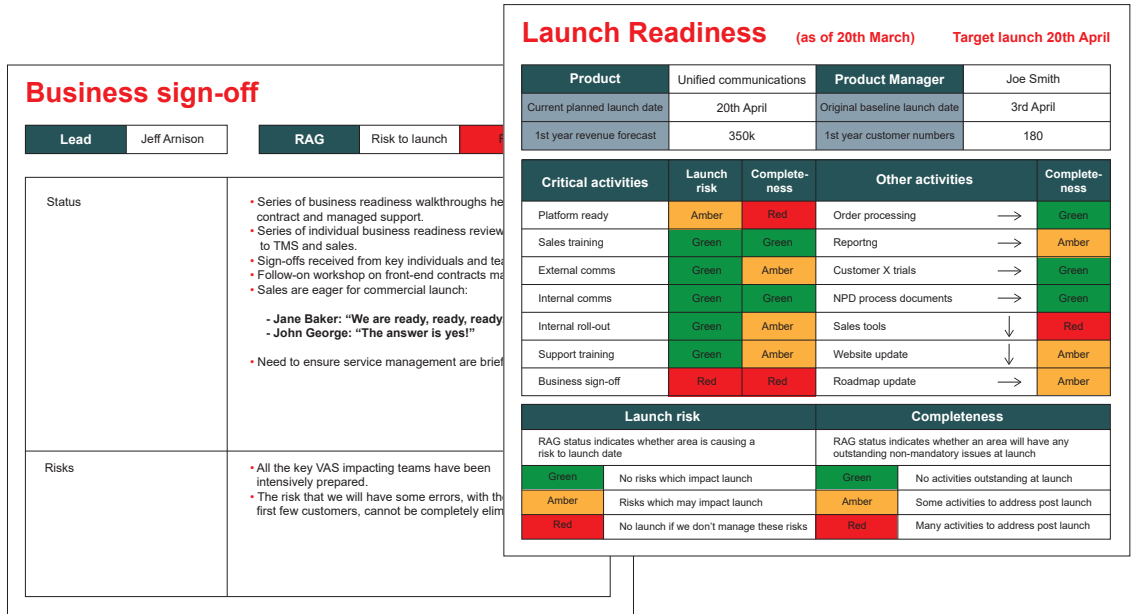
Business sign-off

| Lead | Jeff Arnison | RAG | Risk to launch | R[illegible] |
|---|---|---|---|---|

| Status | • Series of business readiness walkthroughs he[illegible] contract and managed support. • Series of individual business readiness review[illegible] to TMS and sales. • Sign-offs received from key individuals and tea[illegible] • Follow-on workshop on front-end contracts ma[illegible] • Sales are eager for commercial launch: - Jane Baker: "We are ready, ready, ready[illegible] - John George: "The answer is yes!" • Need to ensure service management are brief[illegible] |
|---|---|
| Risks | • All the key VAS impacting teams have been intensively prepared. • The risk that we will have some errors, with the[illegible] first few customers, cannot be completely elim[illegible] |

Launch Readiness (as of 20th March) Target launch 20th April

| Product | Unified communications | Product Manager | Joe Smith |
|---|---|---|---|
| Current planned launch date | 20th April | Original baseline launch date | 3rd April |
| 1st year revenue forecast | 350k | 1st year customer numbers | 180 |

| Critical activities | Launch risk | Completeness | Other activities | | Completeness |
|---|---|---|---|---|---|
| Platform ready | Amber | Red | Order processing | → | Green |
| Sales training | Green | Green | Reportng | → | Amber |
| External comms | Green | Amber | Customer X trials | → | Green |
| Internal comms | Green | Green | NPD process documents | → | Green |
| Internal roll-out | Green | Amber | Sales tools | ↓ | Red |
| Support training | Green | Amber | Website update | ↓ | Amber |
| Business sign-off | Red | Red | Roadmap update | → | Amber |

| Launch risk | | Completeness | |
|---|---|---|---|
| RAG status indicates whether area is causing a risk to launch date | | RAG status indicates whether an area will have any outstanding non-mandatory issues at launch | |
| Green | No risks which impact launch | Green | No activities outstanding at launch |
| Amber | Risks which may impact launch | Amber | Some activities to address post launch |
| Red | No launch if we don't manage these risks | Red | Many activities to address post launch |